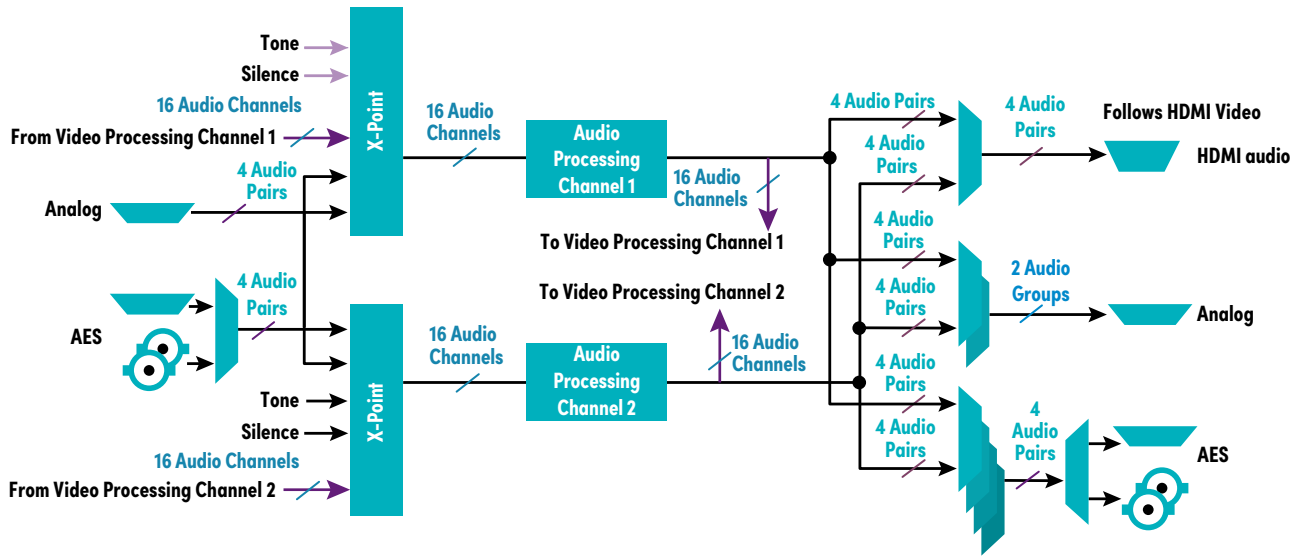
Tone
Silence
16 Audio Channels
From Video Processing Channel 1
4 Audio Pairs
Analog
AES
4 Audio Pairs
X-Point
X-Point
Tone
Silence
16 Audio Channels
From Video Processing Channel 2
16 Audio Channels
16 Audio Channels
Audio Processing Channel 1
Audio Processing Channel 2
16 Audio Channels
To Video Processing Channel 1
To Video Processing Channel 2
16 Audio Channels
4 Audio Pairs
4 Audio Pairs
4 Audio Pairs
Follows HDMI Video
HDMI audio
4 Audio Pairs
4 Audio Pairs
2 Audio Groups
Analog
4 Audio Pairs
4 Audio Pairs
4 Audio Pairs
AES